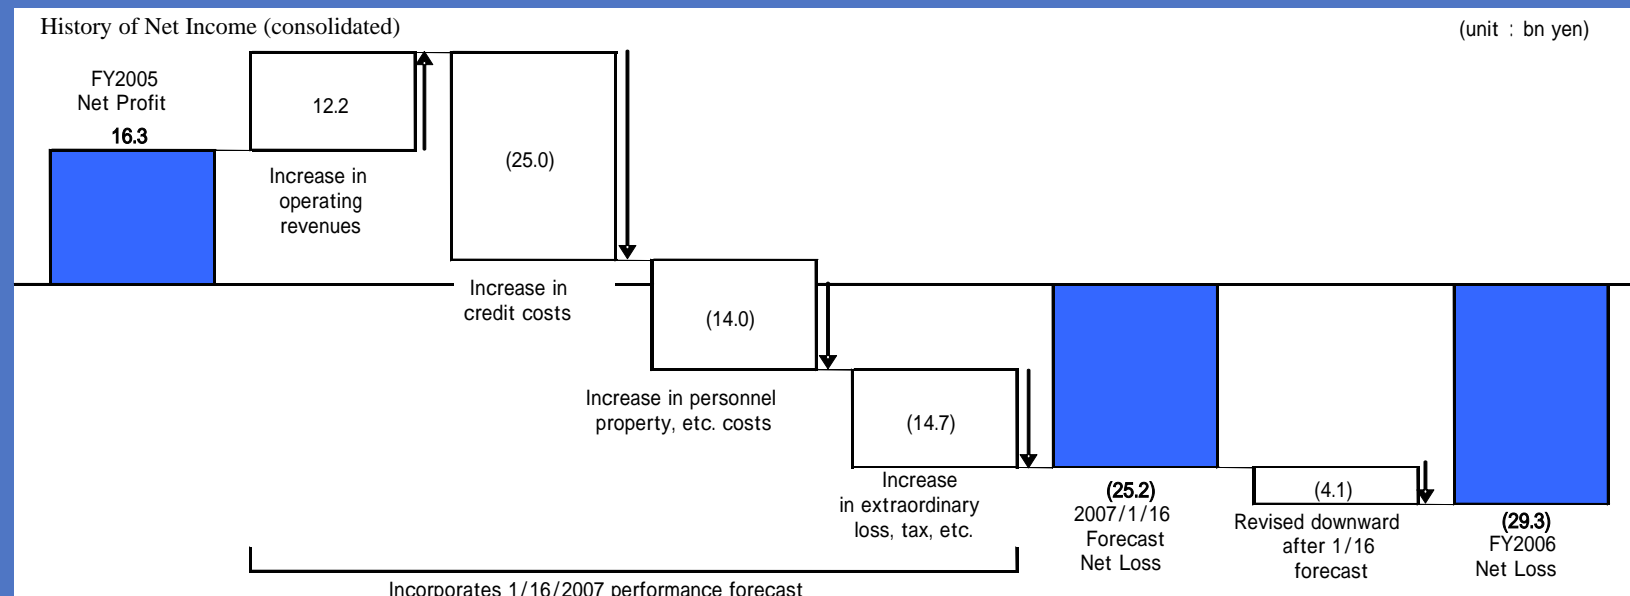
History of Net Income (consolidated)

(unit : bn yen)

FY2005 Net Profit

16.3

12.2

Increase in operating revenues

(25.0)

Increase in credit costs

(14.0)

Increase in personnel property, etc. costs

(14.7)

Increase in extraordinary loss, tax, etc.

(25.2)
2007/1/16 Forecast Net Loss

(4.1)

Revised downward after 1/16 forecast

(29.3)
FY2006 Net Loss

Incorporates 1/16/2007 performance forecast